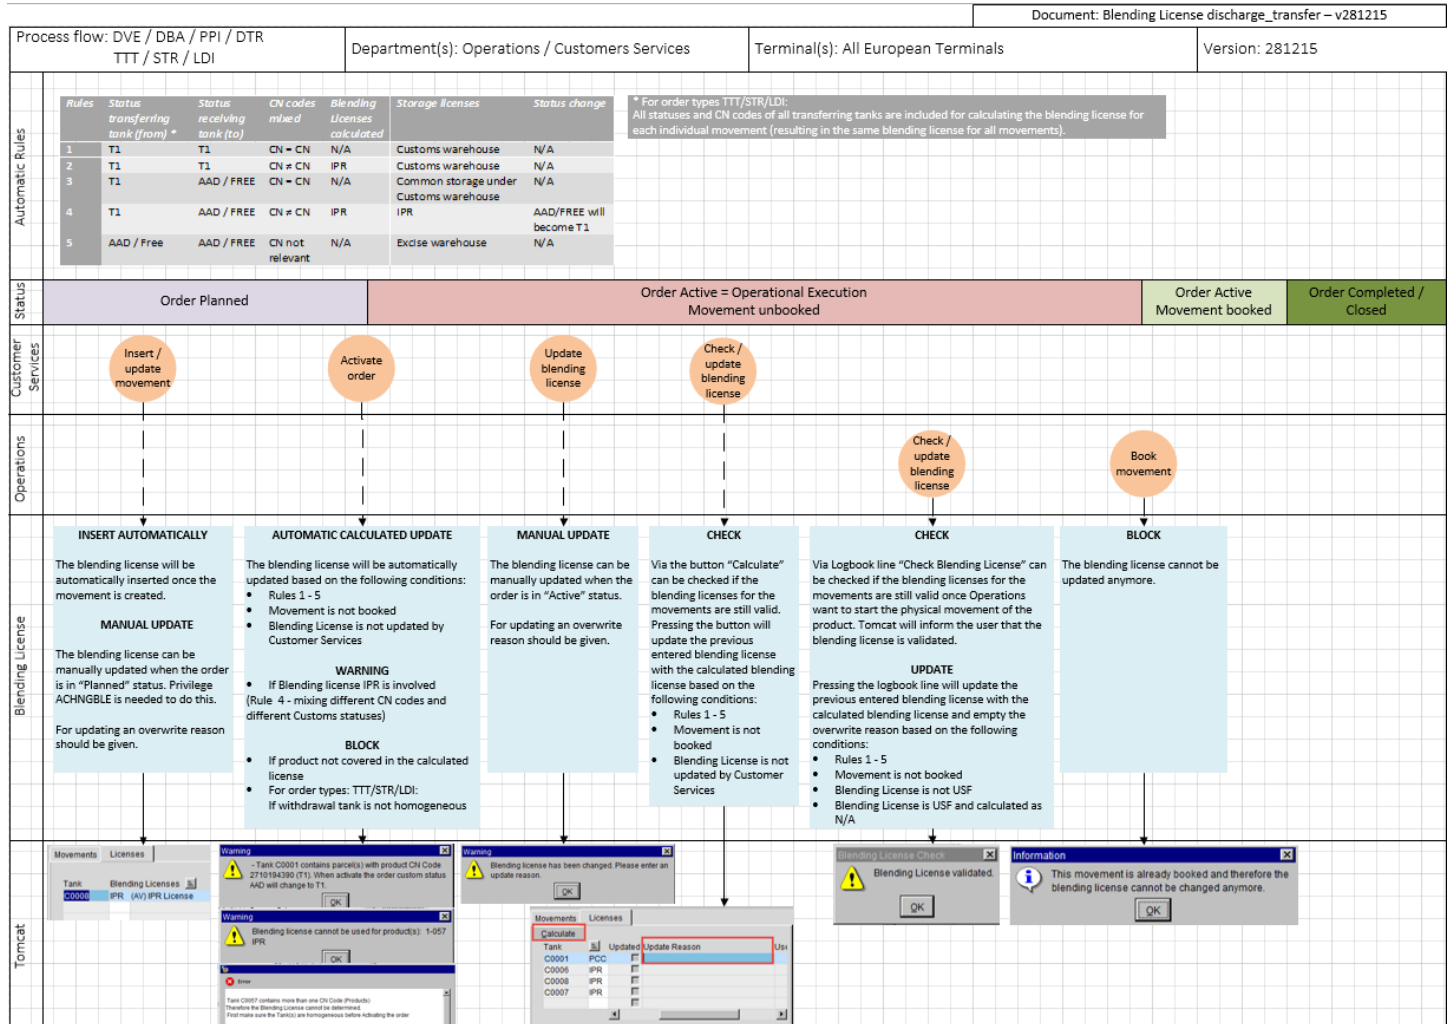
Document: Blending License discharge_transfer – v281215

Process flow: DVE / DBA / PPI / DTR TTT / STR / LDI

Department(s): Operations / Customers Services

Terminal(s): All European Terminals

Version: 281215

Automatic Rules

| Rules | Status transferring tank (from) * | Status receiving tank (to) | CN codes mixed | Blending Licenses calculated | Storage licenses | Status change |
|---|---|---|---|---|---|---|
| 1 | T1 | T1 | CN = CN | N/A | Customs warehouse | N/A |
| 2 | T1 | T1 | CN ≠ CN | IPR | Customs warehouse | N/A |
| 3 | T1 | AAD / FREE | CN = CN | N/A | Common storage under Customs warehouse | N/A |
| 4 | T1 | AAD / FREE | CN ≠ CN | IPR | IPR | AAD/FREE will become T1 |
| 5 | AAD / Free | AAD / FREE | CN not relevant | N/A | Excise warehouse | N/A |

* For order types TTT/STR/LDI: All statuses and CN codes of all transferring tanks are included for calculating the blending license for each individual movement (resulting in the same blending license for all movements).

Status

Order Planned

Order Active = Operational Execution Movement unbooked

Order Active Movement booked

Order Completed / Closed

Customer Services

Insert / update movement

Activate order

Update blending license

Check / update blending license

Operations

Check / update blending license

Book movement

Blending License

INSERT AUTOMATICALLY

The blending license will be automatically inserted once the movement is created.

MANUAL UPDATE

The blending license can be manually updated when the order is in "Planned" status. Privilege ACHNGBLE is needed to do this.

For updating an overwrite reason should be given.

AUTOMATIC CALCULATED UPDATE

The blending license will be automatically updated based on the following conditions:
• Rules 1 - 5
• Movement is not booked
• Blending License is not updated by Customer Services

WARNING
• If Blending license IPR is involved (Rule 4 - mixing different CN codes and different Customs statuses)

BLOCK
• If product not covered in the calculated license
• For order types: TTT/STR/LDI: If withdrawal tank is not homogeneous

MANUAL UPDATE

The blending license can be manually updated when the order is in "Active" status.

For updating an overwrite reason should be given.

CHECK

Via the button "Calculate" can be checked if the blending licenses for the movements are still valid. Pressing the button will update the previous entered blending license with the calculated blending license based on the following conditions:
• Rules 1 - 5
• Movement is not booked
• Blending License is not updated by Customer Services

CHECK

Via Logbook line "Check Blending License" can be checked if the blending licenses for the movements are still valid once Operations want to start the physical movement of the product. Tomcat will inform the user that the blending license is validated.

UPDATE

Pressing the logbook line will update the previous entered blending license with the calculated blending license and empty the overwrite reason based on the following conditions:
• Rules 1 - 5
• Movement is not booked
• Blending License is not USF
• Blending License is USF and calculated as N/A

BLOCK

The blending license cannot be updated anymore.

Tomcat

Movements Licenses
Tank Blending Licenses
C0000 IPR (AV) IPR License

Warning
- Tank C0001 contains parcel(s) with product CN Code 2710194390 (T1). When activate the order custom status AAD will change to T1.
OK

Warning
Blending license cannot be used for product(s): 1-057 IPR
OK

Error
Tank C0057 contains more than one CN Code (Products) Therefore the Blending License cannot be determined. First make sure the Tank(s) are homogeneous before Activating the order

Warning
Blending license has been changed. Please enter an update reason.
OK

Movements Licenses
Calculate
Tank Updated Update Reason Use
C0001 PCC
C0006 IPR
C0008 IPR
C0007 IPR

Blending License Check
Blending License validated.
OK

Information
This movement is already booked and therefore the blending license cannot be changed anymore.
OK